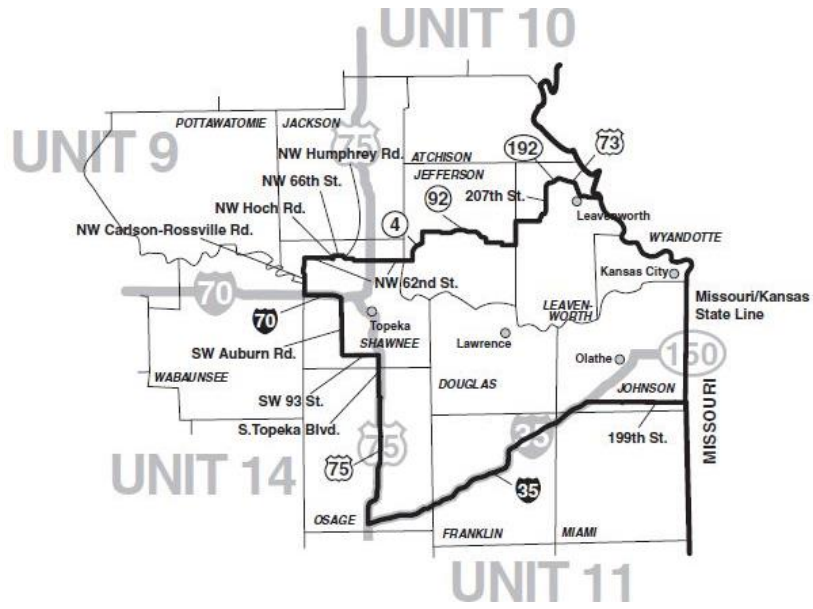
UNIT 10

UNIT 9

POTTAWATOMIE

JACKSON

75

NW Humphrey Rd.

ATCHISON

192

73

NW 66th St.

JEFFERSON

92

207th St.

NW Hoch Rd.

Leavenworth

NW Cadson-Rossville Rd.

4

WYANDOTTE

Kansas City

70

NW 62nd St.

70

LEAVEN-WORTH

Missouri/Kansas State Line

Topeka

SW Auburn Rd.

SHAWNEE

Lawrence

Olathe

150

WABAUNSEE

DOUGLAS

JOHNSON

SW 93 St.

S.Topeka Blvd.

35

199th St.

MISSOURI

UNIT 14

75

75

35

OSAGE

FRANKLIN

MIAMI

UNIT 11